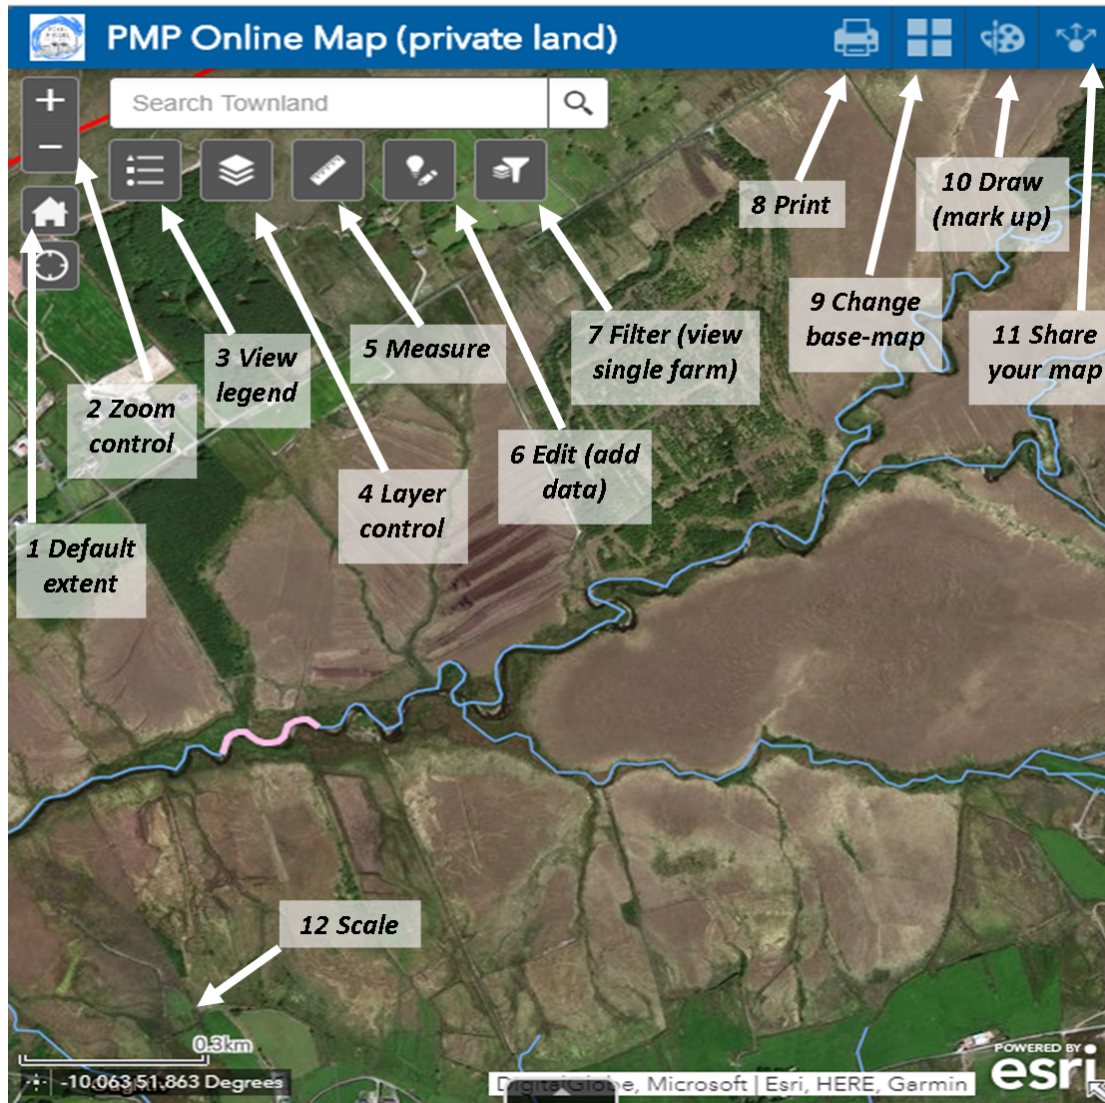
PMP Online Map (private land)

Search Townland

8 Print

10 Draw (mark up)

9 Change base-map

11 Share your map

3 View legend

5 Measure

7 Filter (view single farm)

2 Zoom control

6 Edit (add data)

4 Layer control

1 Default extent

12 Scale

0.3km

-10.063 51.863 Degrees

DigitalGlobe, Microsoft | Esri, HERE, Garmin

POWERED BY esri